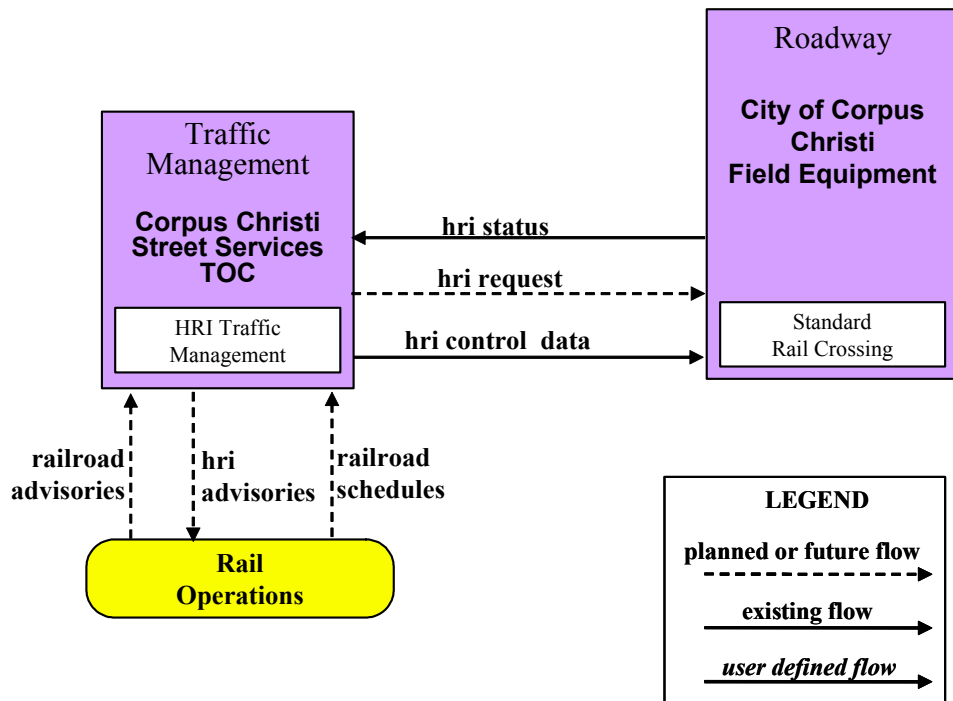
Roadway

City of Corpus Christi Field Equipment

Traffic Management

Corpus Christi Street Services TOC

hri status

hri request

HRI Traffic Management

hri control data

Standard Rail Crossing

railroad advisories

hri advisories

railroad schedules

Rail Operations

LEGEND

planned or future flow

existing flow

*user defined flow*